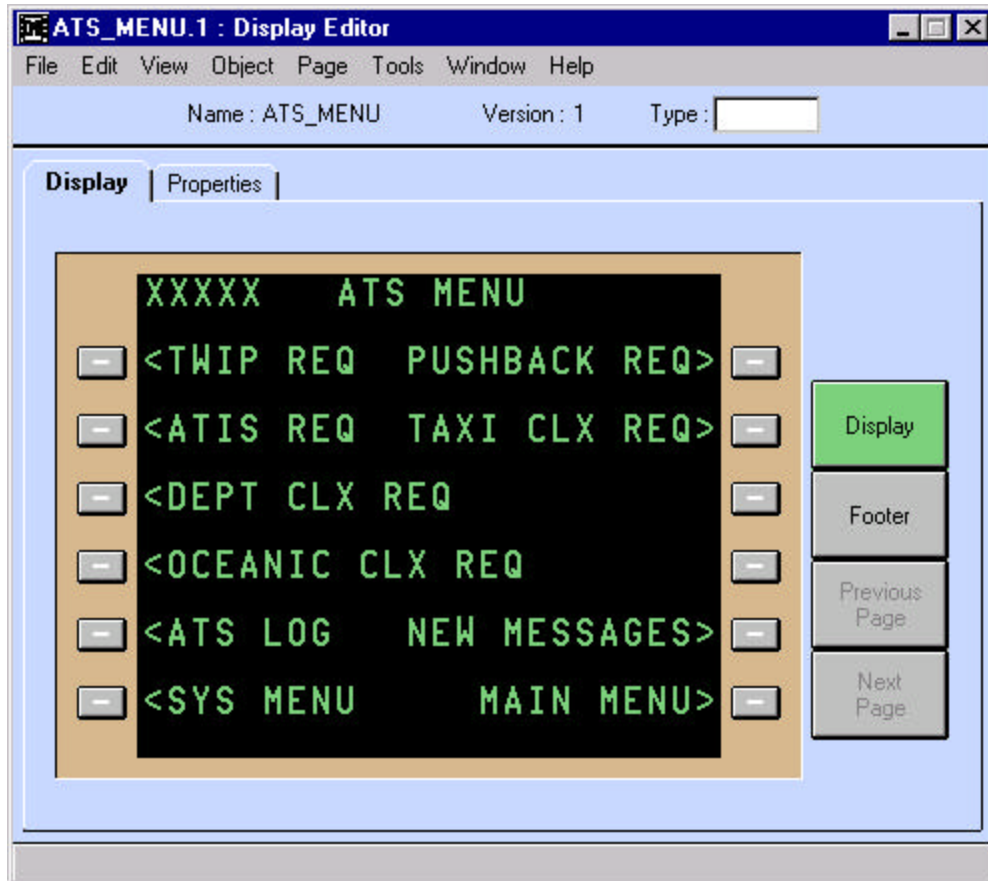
ATS_MENU.1 : Display Editor

File Edit View Object Page Tools Window Help

Name : ATS_MENU Version : 1 Type :

Display Properties

XXXXX ATS MENU

<TWIP REQ PUSHBACK REQ>

<ATIS REQ TAXI CLX REQ>

<DEPT CLX REQ

<OCEANIC CLX REQ

<ATS LOG NEW MESSAGES>

<SYS MENU MAIN MENU>

Display

Footer

Previous Page

Next Page